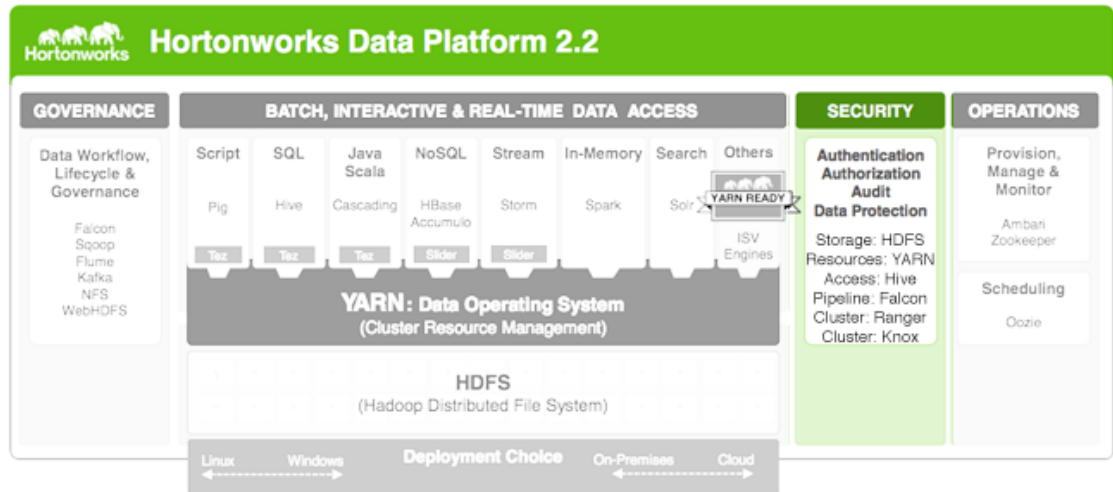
Hortonworks Hortonworks Data Platform 2.2

GOVERNANCE

Data Workflow, Lifecycle & Governance

Falcon
Sqoop
Flume
Kafka
NFS
WebHDFS

BATCH, INTERACTIVE & REAL-TIME DATA ACCESS

| Script | SQL | Java Scala | NoSQL | Stream | In-Memory | Search | Others |
|---|---|---|---|---|---|---|---|
| Pig | Hive | Cascading | HBase Accumulo | Storm | Spark | Solr | YARN READY |
| Tez | Tez | Tez | Slider | Slider | | | ISV Engines |

YARN: Data Operating System
(Cluster Resource Management)

HDFS
(Hadoop Distributed File System)

Linux Windows Deployment Choice On-Premises Cloud

SECURITY

Authentication
Authorization
Audit
Data Protection

Storage: HDFS
Resources: YARN
Access: Hive
Pipeline: Falcon
Cluster: Ranger
Cluster: Knox

OPERATIONS

Provision, Manage & Monitor

Ambari
Zookeeper

Scheduling

Oozie